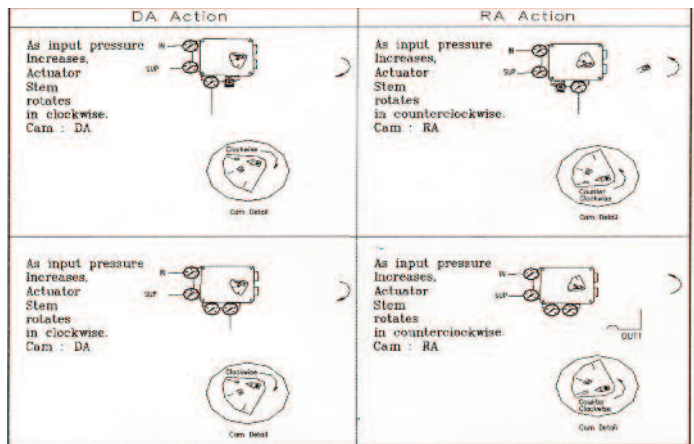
| DA Action | RA Action |
|---|---|
| As input pressure Increases, Actuator Stem rotates in clockwise. Cam : DA<br>IN<br>SUP<br>Clockwise<br>Cam Detail | As input pressure Increases, Actuator Stem rotates in counterclockwise. Cam : RA<br>IN<br>SUP<br>Counter Clockwise<br>Cam Detail |
| As input pressure Increases, Actuator Stem rotates in clockwise. Cam : DA<br>IN<br>SUP<br>Clockwise<br>Cam Detail | As input pressure Increases, Actuator Stem rotates in counterclockwise. Cam : RA<br>IN<br>SUP<br>OUT1<br>Counter Clockwise<br>Cam Detail |